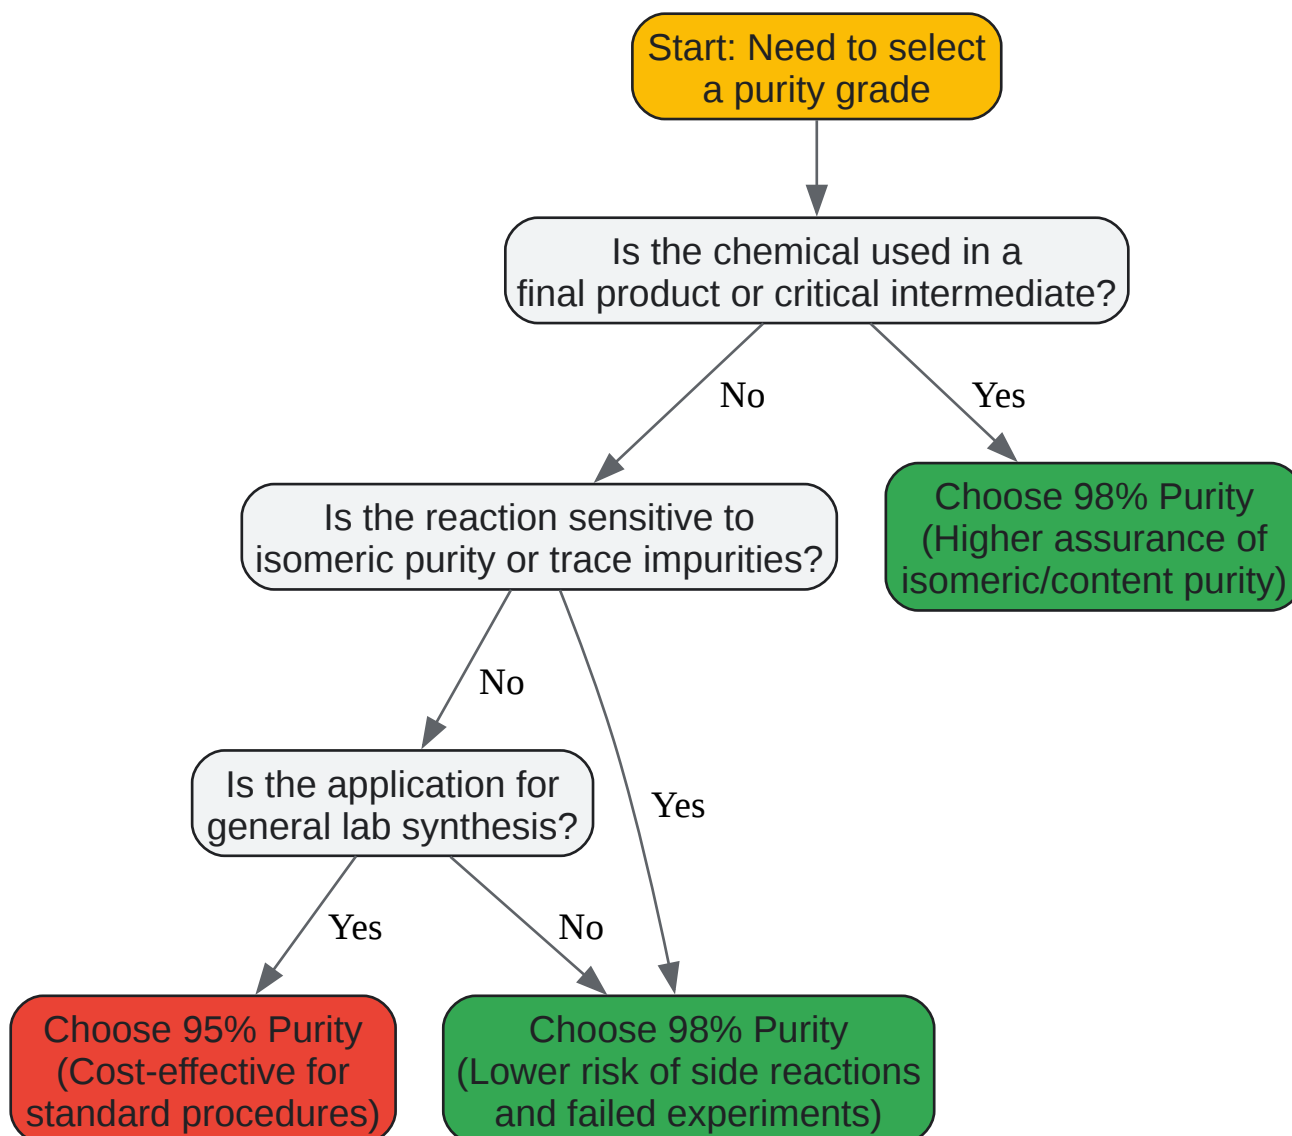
Start: Need to select a purity grade

Is the chemical used in a final product or critical intermediate?

No

Yes

Choose 98% Purity (Higher assurance of isomeric/content purity)

Is the reaction sensitive to isomeric purity or trace impurities?

No

Yes

Is the application for general lab synthesis?

Yes

No

Choose 95% Purity (Cost-effective for standard procedures)

Choose 98% Purity (Lower risk of side reactions and failed experiments)